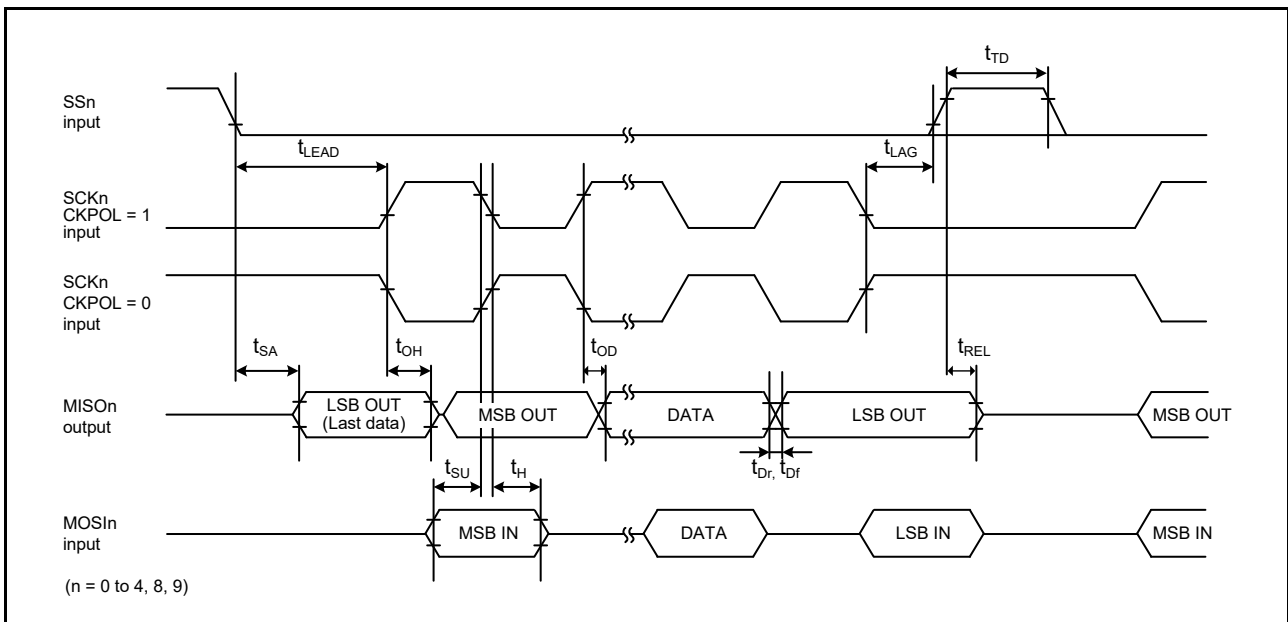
$t_{TD}$

SSn input

$t_{LEAD}$

$t_{LAG}$

SCKn CKPOL = 1 input

SCKn CKPOL = 0 input

$t_{SA}$

$t_{OH}$

$t_{OD}$

$t_{REL}$

MISOn output

LSB OUT (Last data)

MSB OUT

DATA

LSB OUT

MSB OUT

$t_{Dr,}$ $t_{Df}$

$t_{SU}$

$t_{H}$

MOSIn input

MSB IN

DATA

LSB IN

MSB IN

(n = 0 to 4, 8, 9)